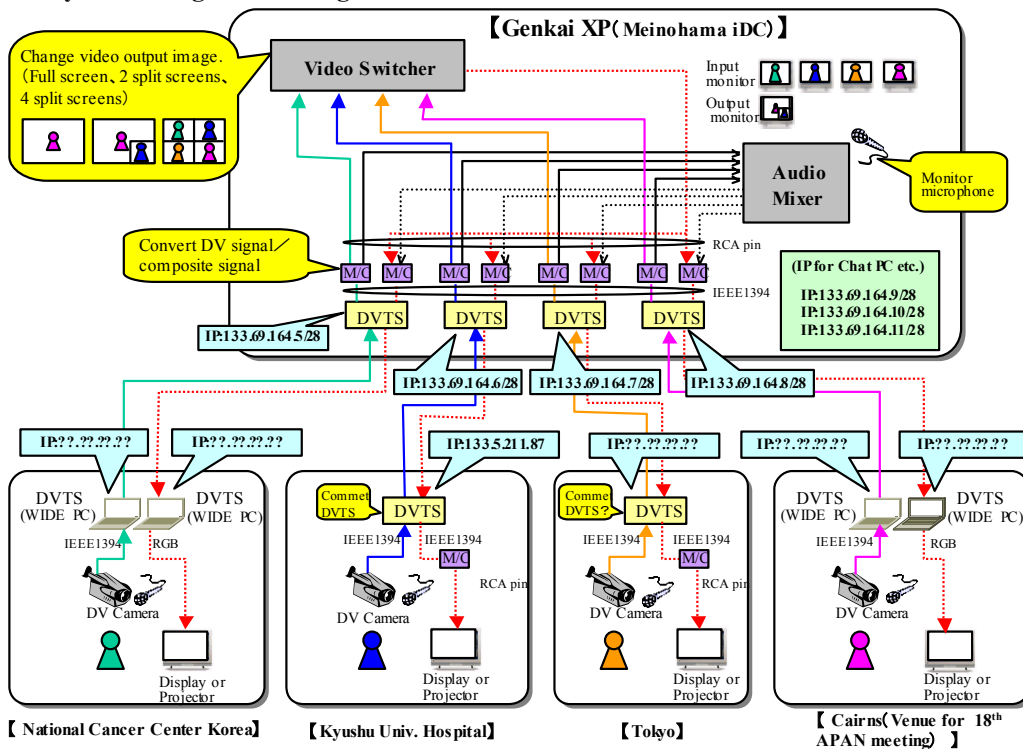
【Genkai XP（Meinohama iDC)】

Change video output image.（Full screen、2 split screens、4 split screens)

Video Switcher

Input monitor

Output monitor

Audio Mixer

Monitor microphone

Convert DV signal／composite signal

RCA pin

M/C M/C M/C M/C M/C M/C M/C M/C

IEEE1394

(IP for Chat PC etc.)

IP:133.69.164.9/28
IP:133.69.164.10/28
IP:133.69.164.11/28

DVTS DVTS DVTS DVTS

IP:133.69.164.5/28

IP:133.69.164.6/28

IP:133.69.164.7/28

IP:133.69.164.8/28

IP:??.??.??.??

IP:??.??.??.??

IP:133.5.211.87

IP:??.??.??.??

IP:??.??.??.??

IP:??.??.??.??

DVTS (WIDE PC)

DVTS (WIDE PC)

IEEE1394

RGB

DV Camera

Display or Projector

Commet DVTS

DVTS

IEEE1394

IEEE1394

M/C

RCA pin

DV Camera

Display or Projector

Comme DVTS?

DVTS

IEEE1394

M/C

RCA pin

DV Camera

Display or Projector

DVTS (WIDE PC)

DVTS (WIDE PC)

IEEE1394

RGB

DV Camera

Display or Projector

【National Cancer Center Korea】

【Kyushu Univ. Hospital】

【Tokyo】

【Cairns（Venue for 18$^{th}$ APAN meeting）】